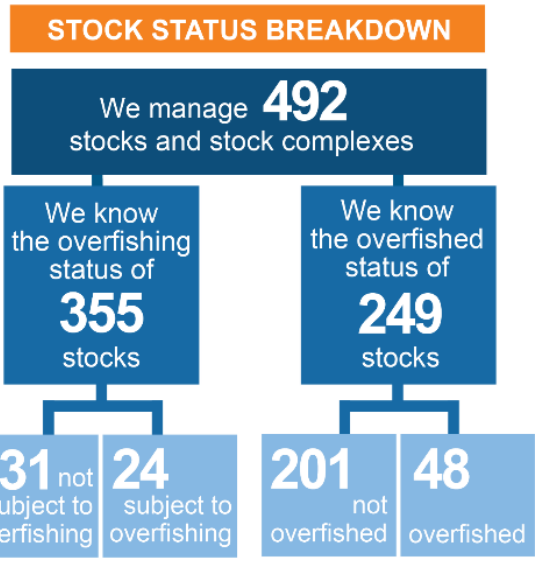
STOCK STATUS BREAKDOWN

We manage 492 stocks and stock complexes

We know the overfishing status of 355 stocks

We know the overfished status of 249 stocks

31 not subject to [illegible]erfishing

24 subject to overfishing

201 not overfished

48 overfished